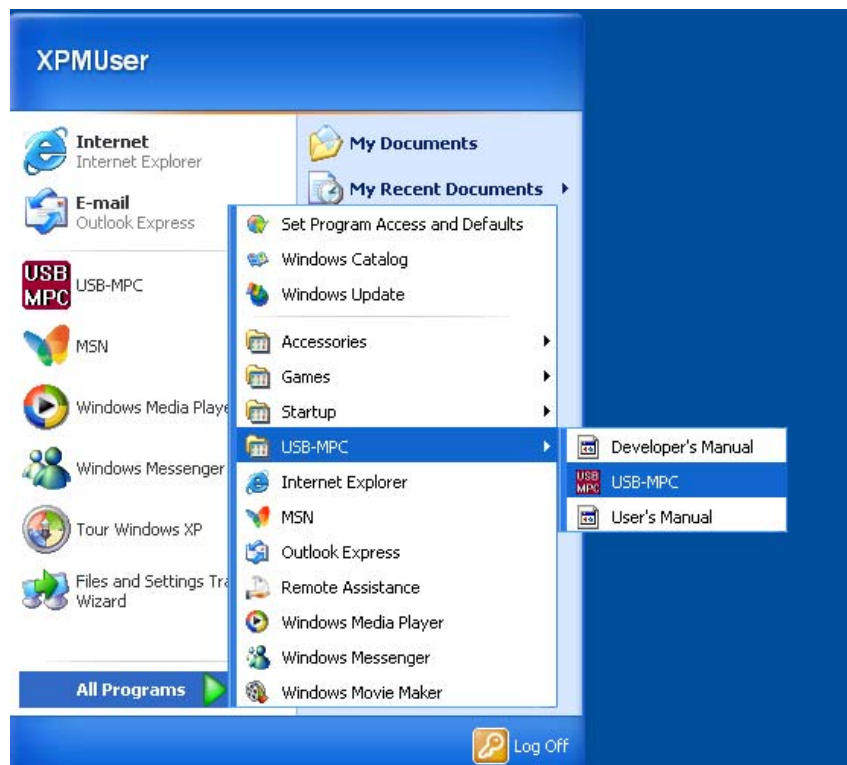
XPMUser

Internet
Internet Explorer

E-mail
Outlook Express

USB MPC USB-MPC

MSN

Windows Media Playe

Windows Messenger

Tour Windows XP

Files and Settings Tra
Wizard

All Programs

My Documents

My Recent Documents

Set Program Access and Defaults
Windows Catalog
Windows Update
Accessories
Games
Startup
USB-MPC
Internet Explorer
MSN
Outlook Express
Remote Assistance
Windows Media Player
Windows Messenger
Windows Movie Maker

Developer's Manual
USB MPC USB-MPC
User's Manual

Log Off